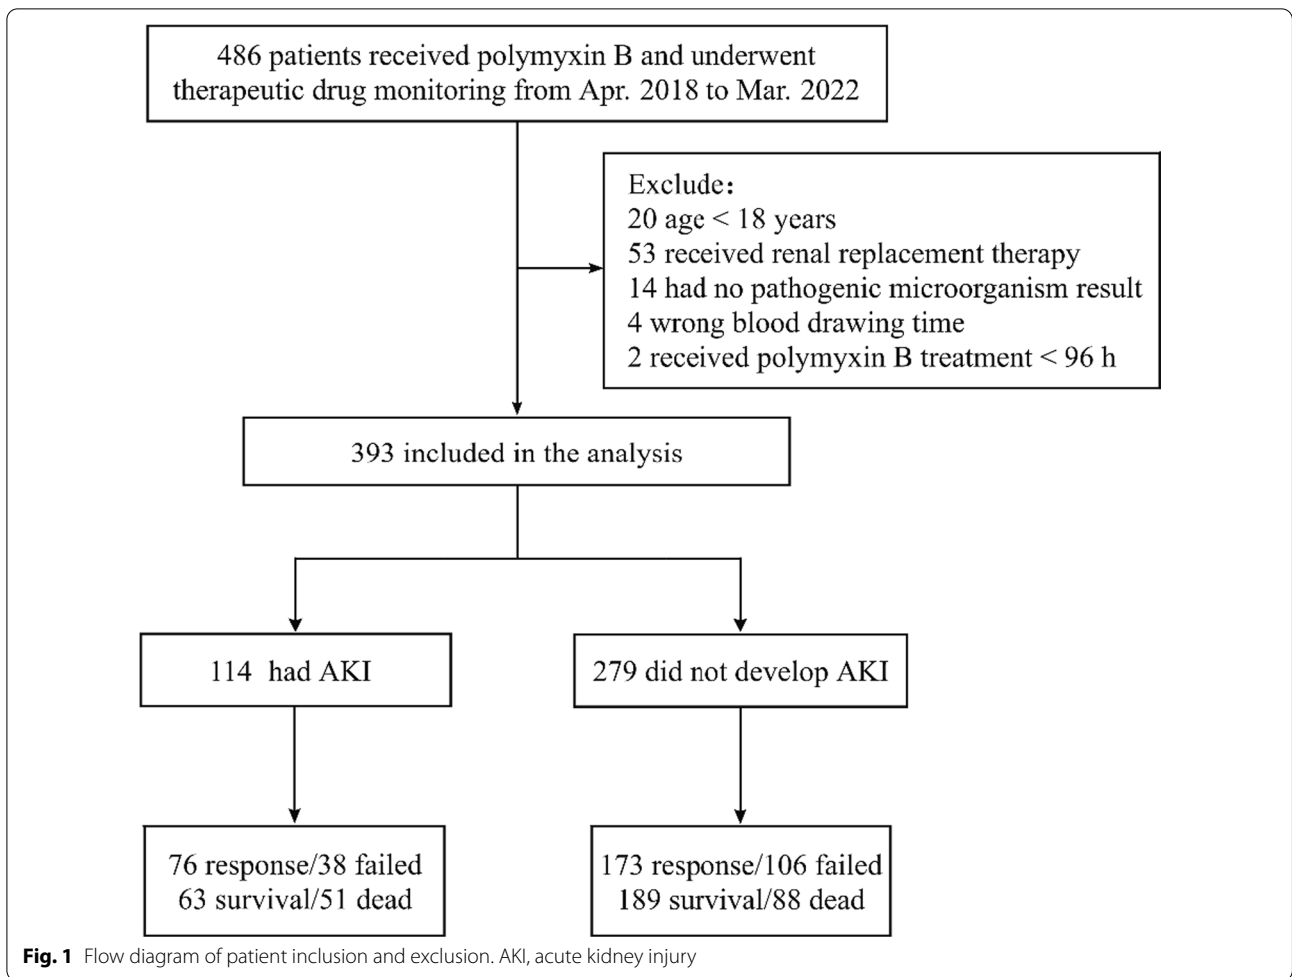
486 patients received polymyxin B and underwent therapeutic drug monitoring from Apr. 2018 to Mar. 2022

Exclude：
20 age < 18 years
53 received renal replacement therapy
14 had no pathogenic microorganism result
4 wrong blood drawing time
2 received polymyxin B treatment < 96 h

393 included in the analysis

114 had AKI

279 did not develop AKI

76 response/38 failed
63 survival/51 dead

173 response/106 failed
189 survival/88 dead

**Fig. 1** Flow diagram of patient inclusion and exclusion. AKI, acute kidney injury